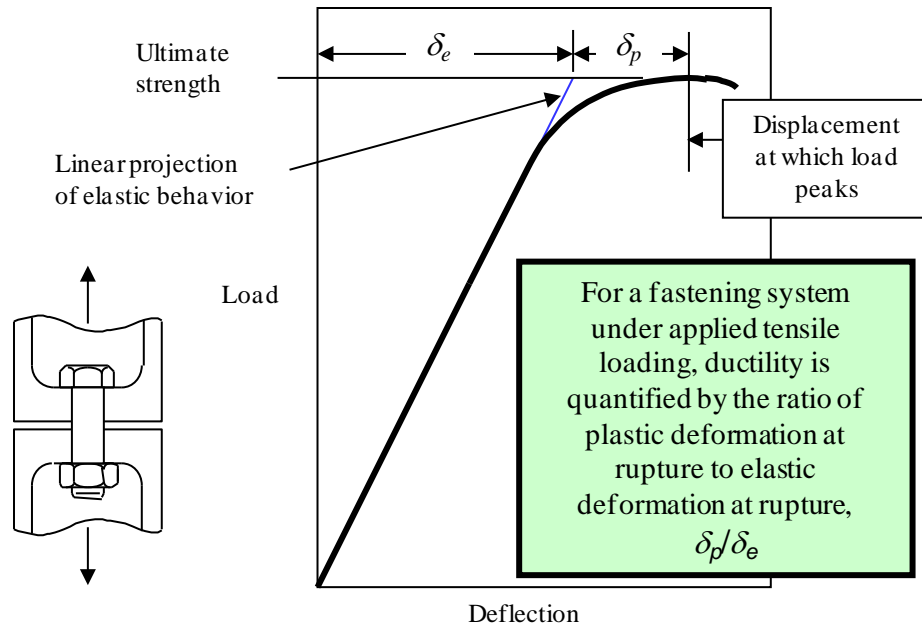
Ultimate strength

$\delta_e$

$\delta_p$

Linear projection of elastic behavior

Displacement at which load peaks

Load

For a fastening system under applied tensile loading, ductility is quantified by the ratio of plastic deformation at rupture to elastic deformation at rupture, $\delta_p/\delta_e$

Deflection